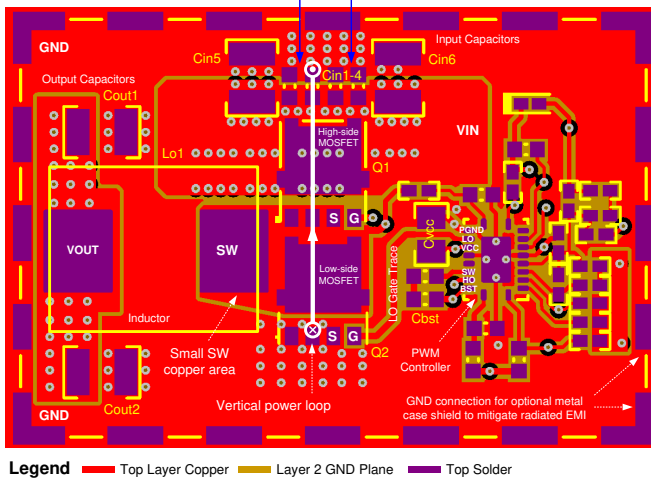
GND

Input Capacitors

Cin5

Cin6

Cin1-4

Output Capacitors

Cout1

VIN

High-side MOSFET

Lo1

Q1

S

G

Cvcc

PGND

LO

VCC

SW

HO

BST

VOUT

SW

Low-side MOSFET

LO Gate Trace

Cbst

Inductor

S

G

Q2

Small SW copper area

PWM Controller

GND

Vertical power loop

GND connection for optional metal case shield to mitigate radiated EMI

Cout2

Legend Top Layer Copper Layer 2 GND Plane Top Solder